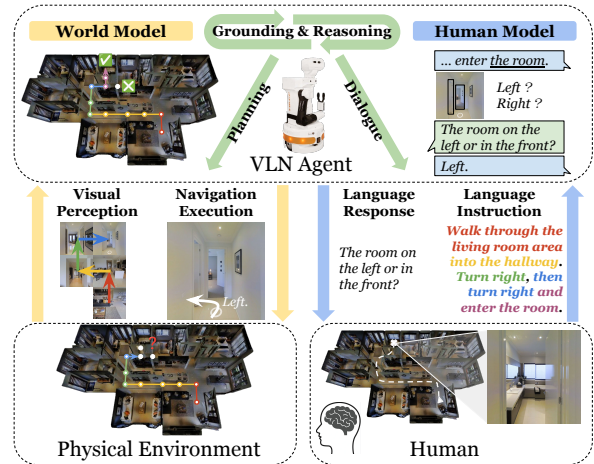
World Model

Grounding & Reasoning

Human Model

... enter the room.

Left ?
Right ?

The room on the left or in the front?

Left.

Planning

Dialogue

VLN Agent

Visual Perception

Navigation Execution

Left.

Language Response

The room on the left or in the front?

Language Instruction

Walk through the living room area into the hallway. Turn right, then turn right and enter the room.

Physical Environment

Human